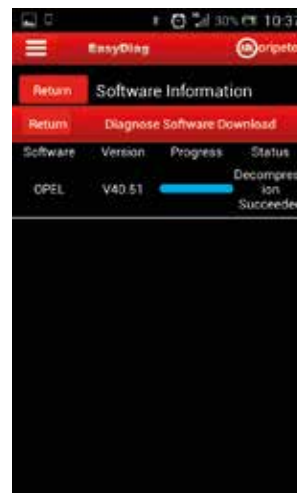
30% 10:37

EasyDiag

oripeto

Return

Software Information

Return

Diagnose Software Download

| Software | Version | Progress | Status |
|---|---|---|---|
| OPEL | V40.51 | | Decompression Succeeded |